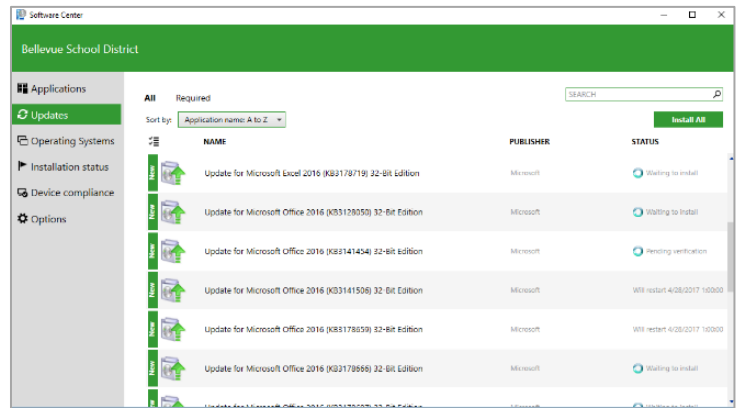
Software Center

Bellevue School District

Applications
Updates
Operating Systems
Installation status
Device compliance
Options

All Required

SEARCH

Sort by: Application name: A to Z

Install All

| | NAME | PUBLISHER | STATUS |
|---|---|---|---|
| New | Update for Microsoft Excel 2016 (KB3178719) 32-Bit Edition | Microsoft | Waiting to install |
| New | Update for Microsoft Office 2016 (KB3128050) 32-Bit Edition | Microsoft | Waiting to install |
| New | Update for Microsoft Office 2016 (KB3141454) 32-Bit Edition | Microsoft | Pending verification |
| New | Update for Microsoft Office 2016 (KB3141506) 32-Bit Edition | Microsoft | Will restart 4/28/2017 1:00:00 |
| New | Update for Microsoft Office 2016 (KB3178659) 32-Bit Edition | Microsoft | Will restart 4/28/2017 1:00:00 |
| New | Update for Microsoft Office 2016 (KB3178666) 32-Bit Edition | Microsoft | Waiting to install |
| New | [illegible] | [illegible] | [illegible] |